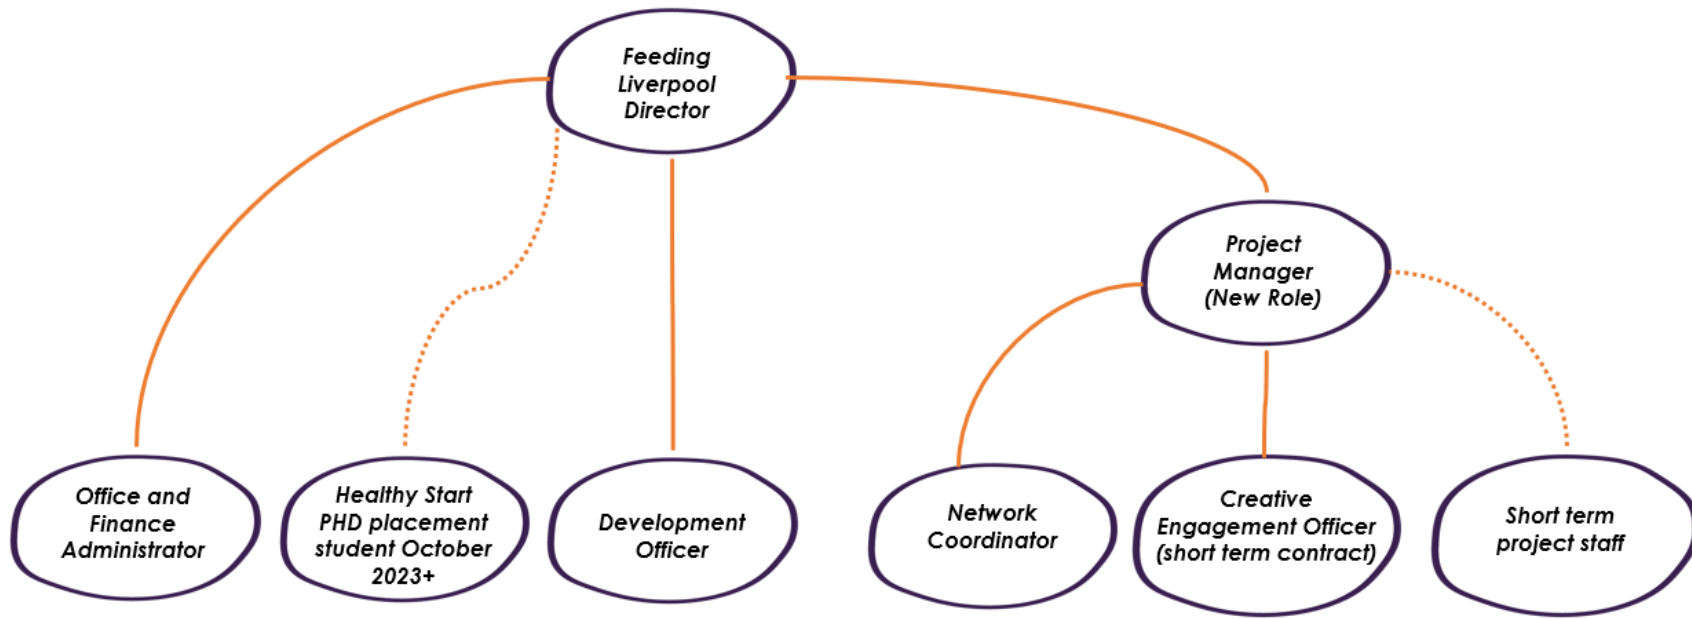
Feeding Liverpool Director

Project Manager (New Role)

Office and Finance Administrator

Healthy Start PHD placement student October 2023+

Development Officer

Network Coordinator

Creative Engagement Officer (short term contract)

Short term project staff